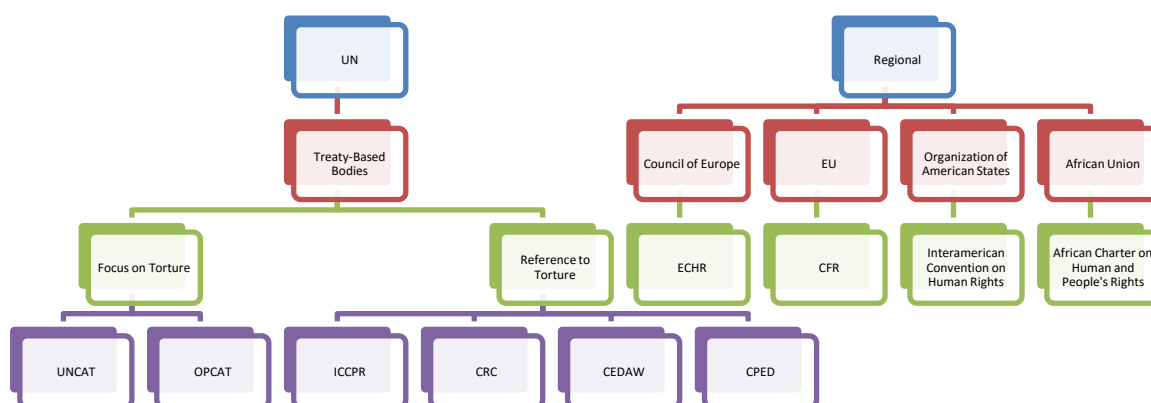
UN

Treaty-Based Bodies

Focus on Torture

Reference to Torture

UNCAT

OPCAT

ICCPR

CRC

CEDAW

CPED

Regional

Council of Europe

EU

Organization of American States

African Union

ECHR

CFR

Interamerican Convention on Human Rights

African Charter on Human and People's Rights